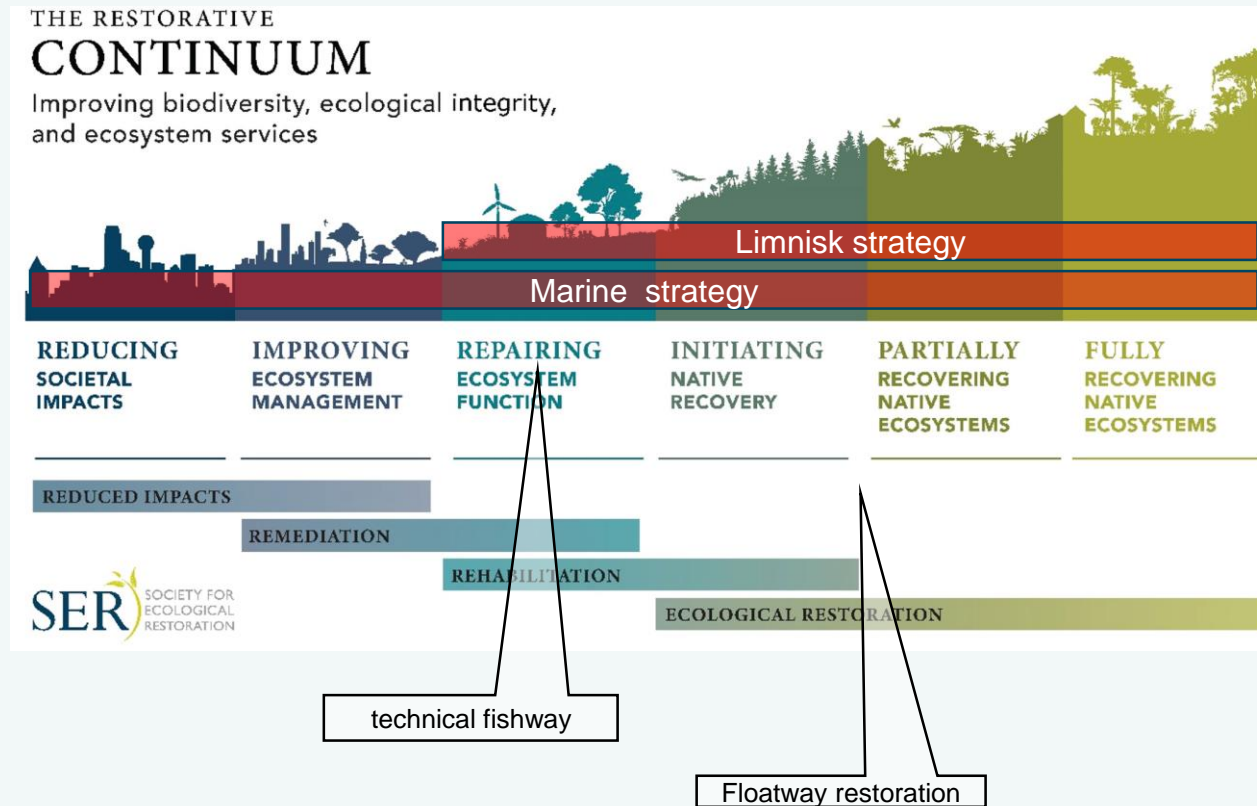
THE RESTORATIVE
CONTINUUM
Improving biodiversity, ecological integrity, and ecosystem services

Limnisk strategy

Marine strategy

REDUCING
SOCIETAL IMPACTS

IMPROVING
ECOSYSTEM MANAGEMENT

REPAIRING
ECOSYSTEM FUNCTION

INITIATING
NATIVE RECOVERY

PARTIALLY
RECOVERING NATIVE ECOSYSTEMS

FULLY
RECOVERING NATIVE ECOSYSTEMS

REDUCED IMPACTS

REMEDIATION

REHABILITATION

ECOLOGICAL RESTORATION

SER SOCIETY FOR ECOLOGICAL RESTORATION

technical fishway

Floatway restoration